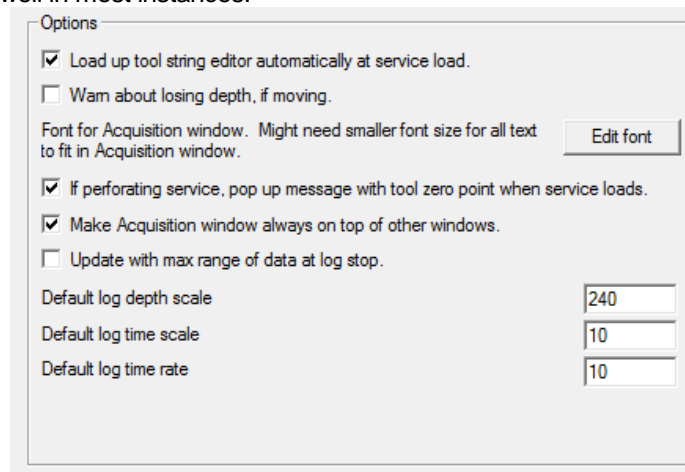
well in most instances.

Options

☑ Load up tool string editor automatically at service load.

☐ Warn about losing depth, if moving.

Font for Acquisition window. Might need smaller font size for all text to fit in Acquisition window.

Edit font

☑ If perforating service, pop up message with tool zero point when service loads.

☑ Make Acquisition window always on top of other windows.

☐ Update with max range of data at log stop.

Default log depth scale 240

Default log time scale 10

Default log time rate 10